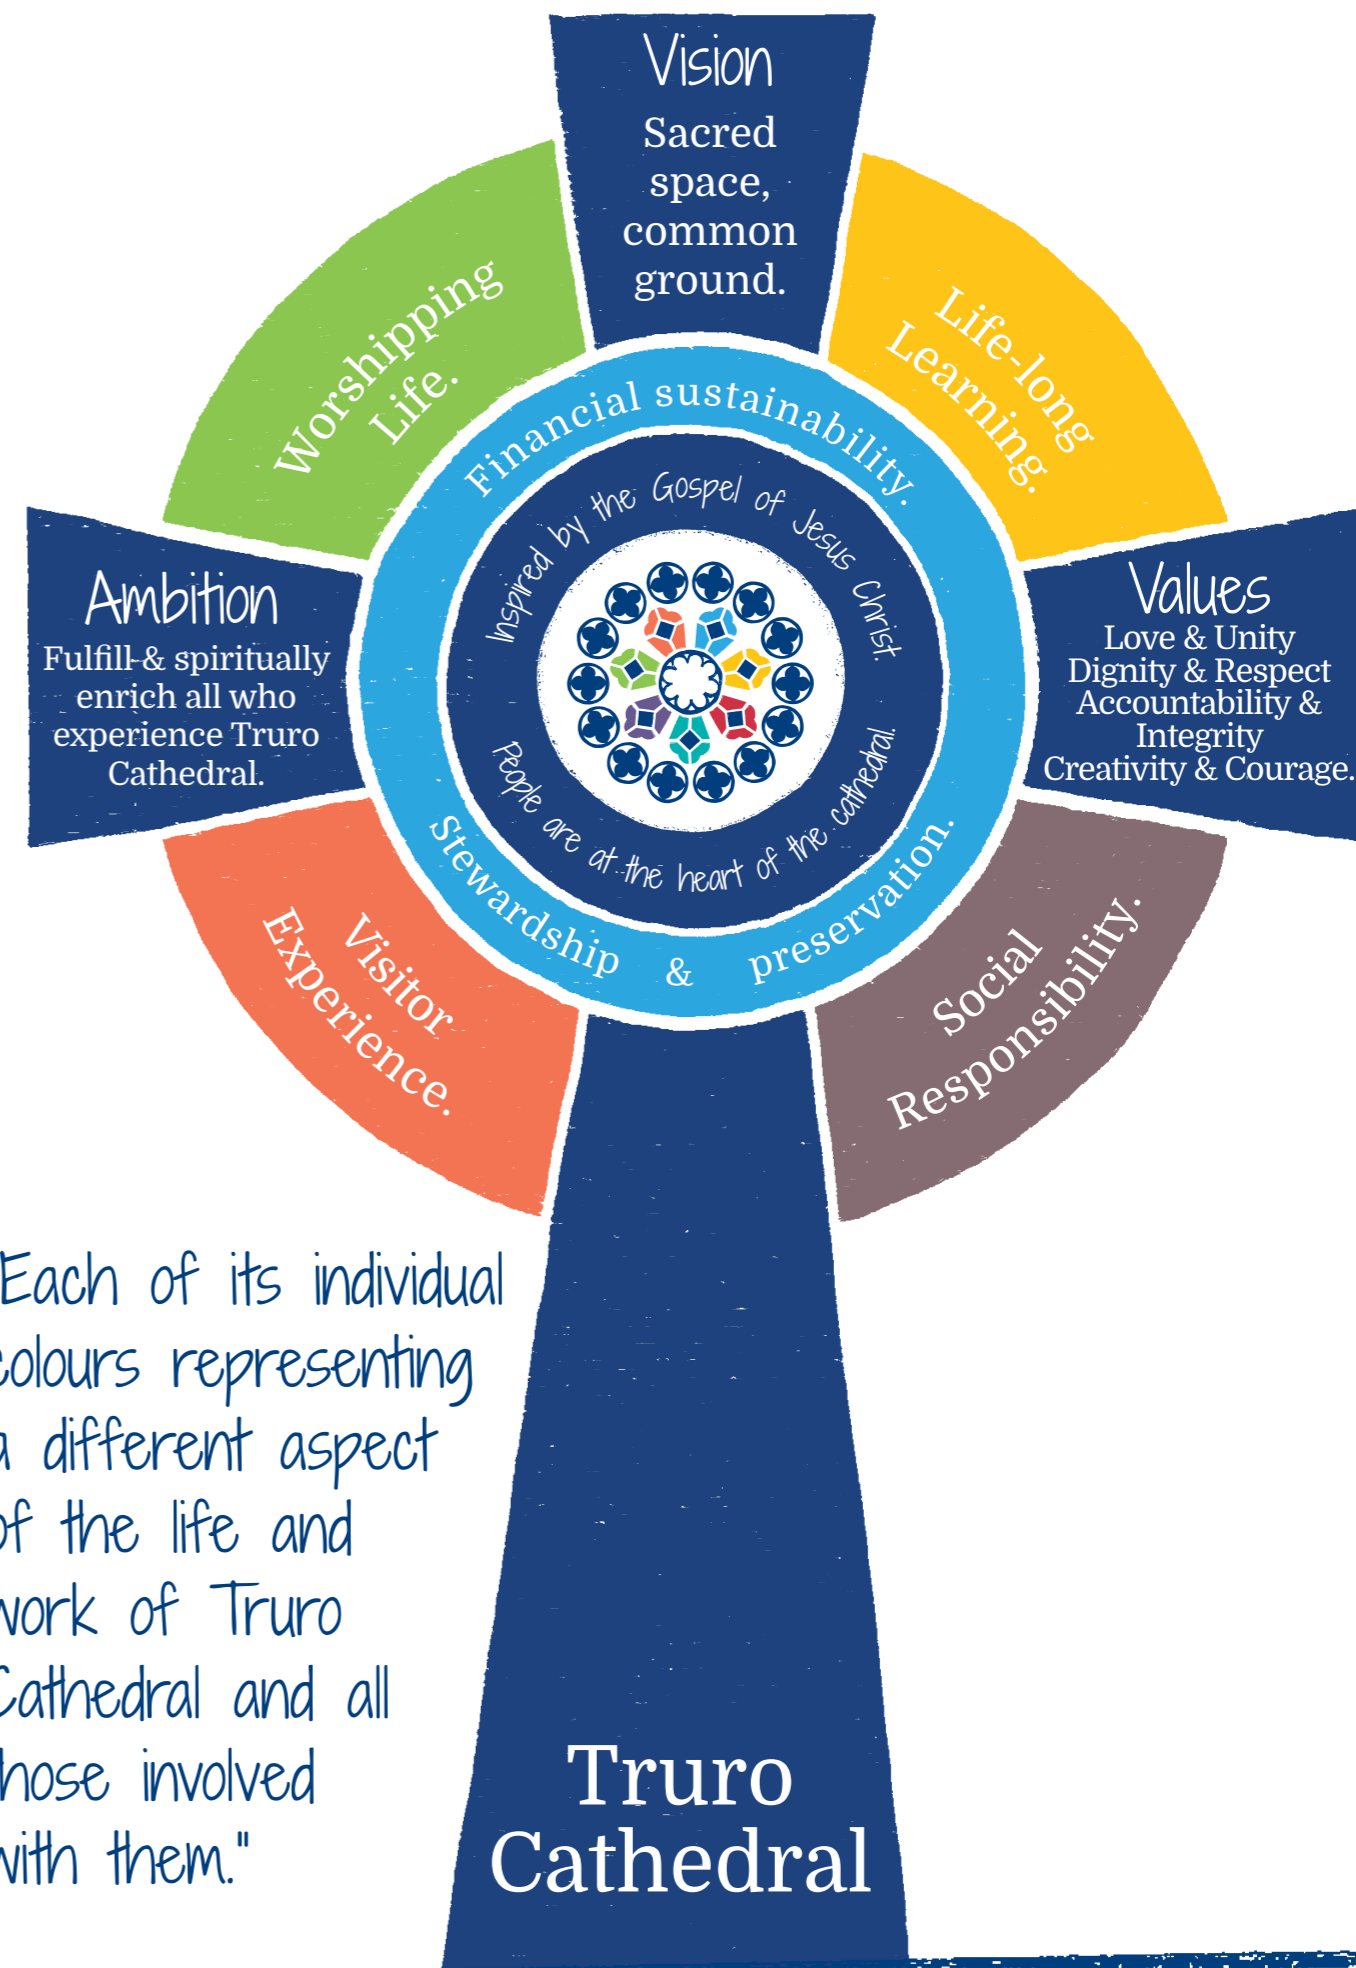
Vision
Sacred space, common ground.

Worshipping Life.

Life-long Learning.

Ambition
Fulfill & spiritually enrich all who experience Truro Cathedral.

Values
Love & Unity
Dignity & Respect
Accountability & Integrity
Creativity & Courage.

Financial sustainability.

Inspired by the Gospel of Jesus Christ.

People are at the heart of the cathedral.

Stewardship & preservation.

Visitor Experience.

Social Responsibility.

Each of its individual colours representing a different aspect of the life and work of Truro Cathedral and all those involved with them."

Truro Cathedral